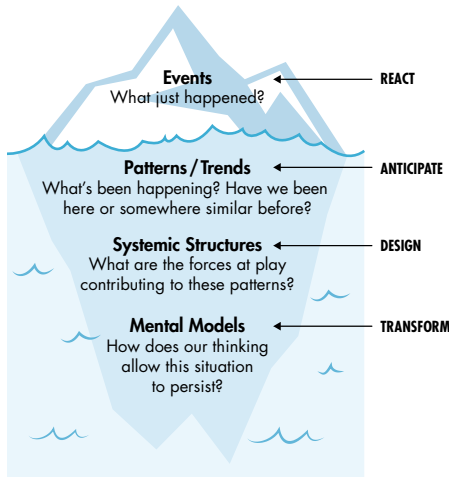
Events
What just happened?

REACT

Patterns / Trends
What's been happening? Have we been here or somewhere similar before?

ANTICIPATE

Systemic Structures
What are the forces at play contributing to these patterns?

DESIGN

Mental Models
How does our thinking allow this situation to persist?

TRANSFORM